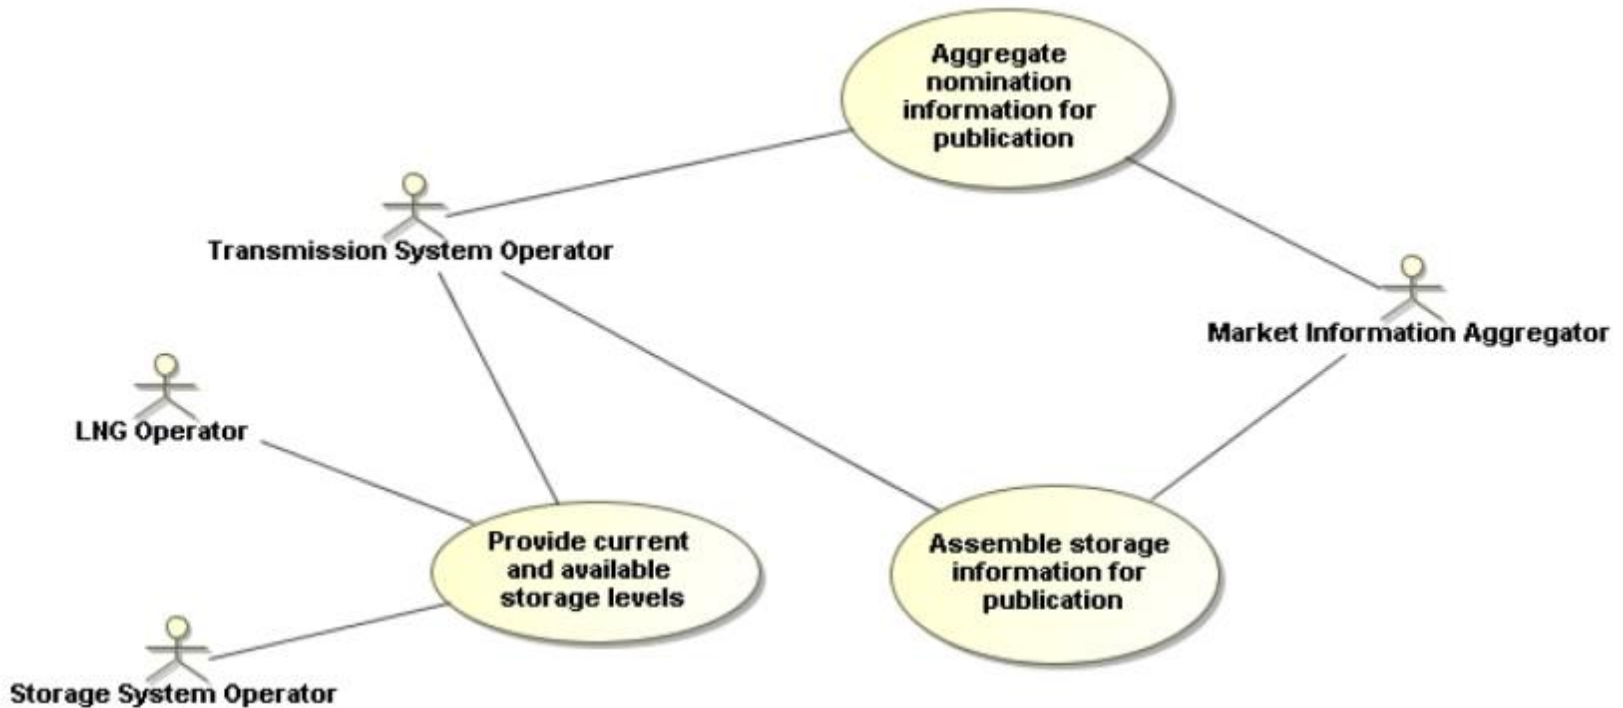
Aggregate nomination information for publication

Transmission System Operator

Market Information Aggregator

LNG Operator

Provide current and available storage levels

Assemble storage information for publication

Storage System Operator